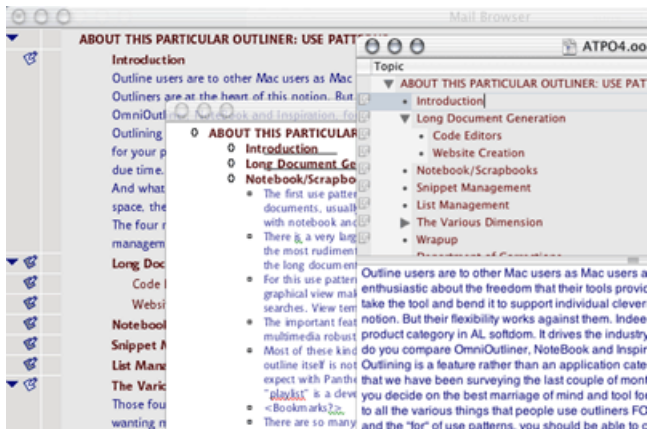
Mail Browser

ABOUT THIS PARTICULAR OUTLINER: USE PATT

Introduction

Outline users are to other Mac users as Mac

Outliners are at the heart of this notion. But

OmniOutl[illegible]

Outlining

for your p

due time.

And what

space, the

The four r

managem

Long Doc

Code

Websi

Noteboo

Snippet M

List Mana

The Vario

Those fou

wanting n

ABOUT THIS PARTICULAR

Introduction

Long Document Ge

Notebook/Scrapboo

The first use patte documents, usuall with notebook and

There is a very larg the most rudiment the long documen

For this use patter graphical view ma searches. View ter

The important fea multimedia robust

Most of these kind outline itself is not expect with Panth "playlist" is a deve

<Bookmarks?>

There are so many

ATPO4.oo

Topic

ABOUT THIS PARTICULAR OUTLINER: USE PATT

Introduction

Long Document Generation

Code Editors

Website Creation

Notebook/Scrapbooks

Snippet Management

List Management

The Various Dimension

Wrapup

Outline users are to other Mac users as Mac users a enthusiastic about the freedom that their tools provi take the tool and bend it to support individual clever notion. But their flexibility works against them. Indee product category in AL softdom. It drives the industr do you compare OmniOutliner, NoteBook and Inspir Outlining is a feature rather than an application cate that we have been surveying the last couple of mont you decide on the best marriage of mind and tool fo to all the various things that people use outliners FO and the "for" of use patterns, you should be able to c